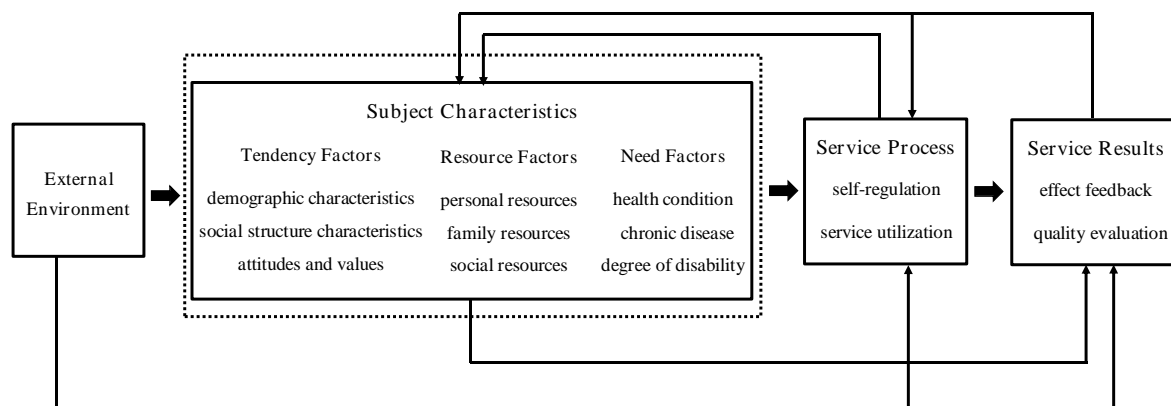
External Environment

Subject Characteristics

Tendency Factors
demographic characteristics
social structure characteristics
attitudes and values

Resource Factors
personal resources
family resources
social resources

Need Factors
health condition
chronic disease
degree of disability

Service Process
self-regulation
service utilization

Service Results
effect feedback
quality evaluation